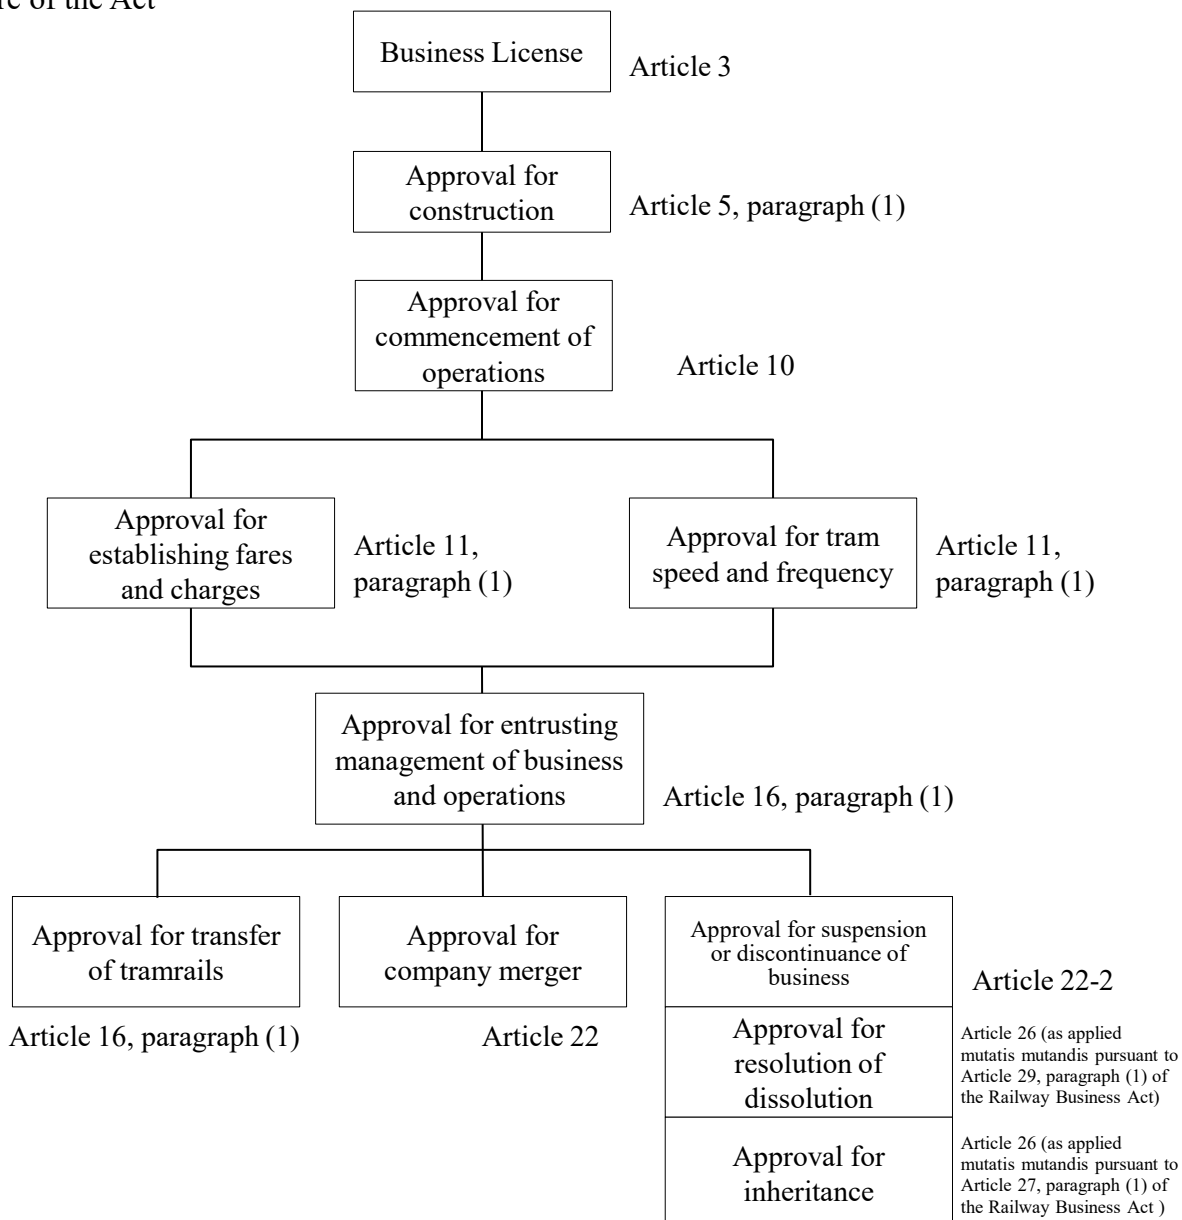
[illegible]re of the Act

Business License

Article 3

Approval for construction

Article 5, paragraph (1)

Approval for commencement of operations

Article 10

Approval for establishing fares and charges

Article 11, paragraph (1)

Approval for tram speed and frequency

Article 11, paragraph (1)

Approval for entrusting management of business and operations

Article 16, paragraph (1)

Approval for transfer of tramrails

Article 16, paragraph (1)

Approval for company merger

Article 22

Approval for suspension or discontinuance of business

Article 22-2

Approval for resolution of dissolution

Article 26 (as applied mutatis mutandis pursuant to Article 29, paragraph (1) of the Railway Business Act)

Approval for inheritance

Article 26 (as applied mutatis mutandis pursuant to Article 27, paragraph (1) of the Railway Business Act )